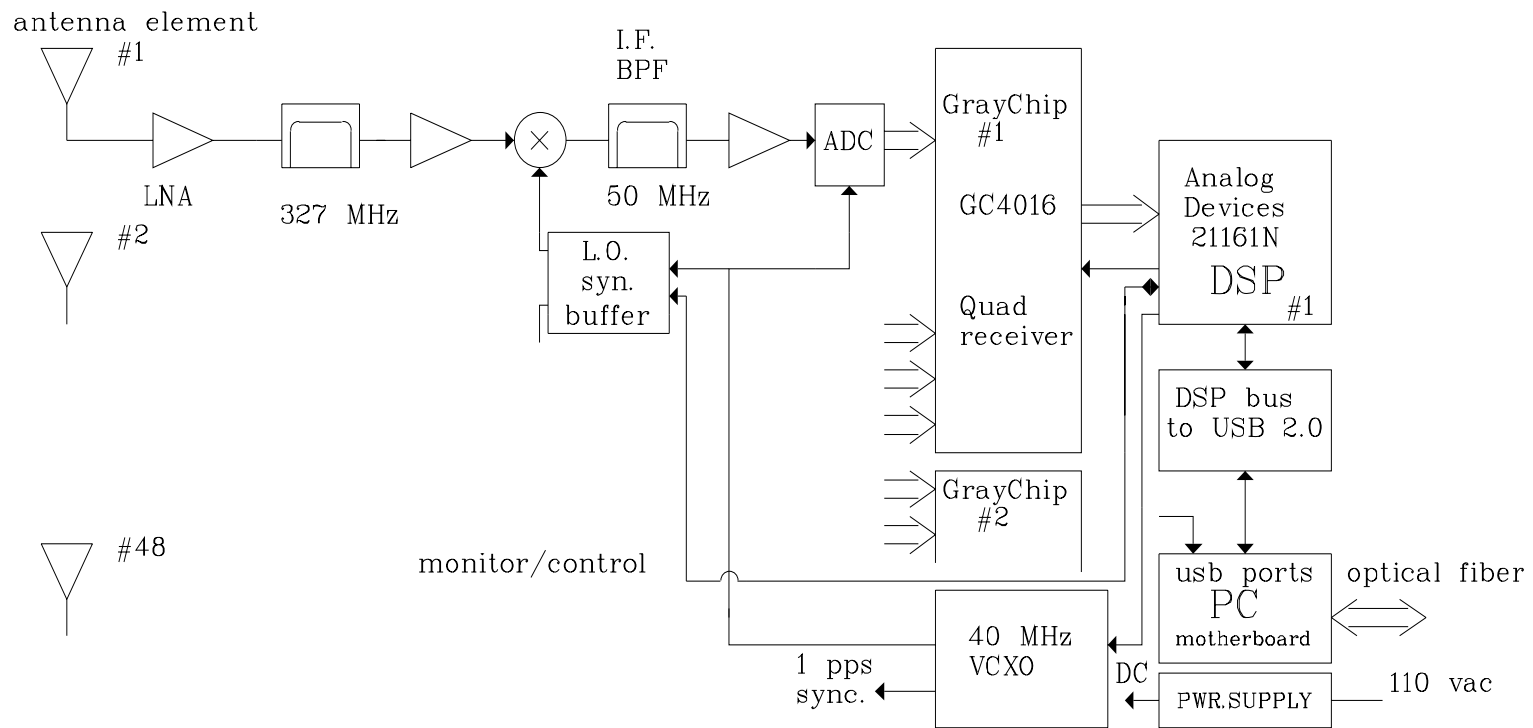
antenna element
#1

LNA

327 MHz

I.F.
BPF

50 MHz

ADC

L.O.
syn.
buffer

GrayChip
#1

GC4016

Quad
receiver

Analog
Devices
21161N
DSP
#1

DSP bus
to USB 2.0

#2

#48

GrayChip
#2

monitor/control

usb ports
PC
motherboard

optical fiber

40 MHz
VCXO

1 pps
sync.

DC

PWR.SUPPLY

110 vac